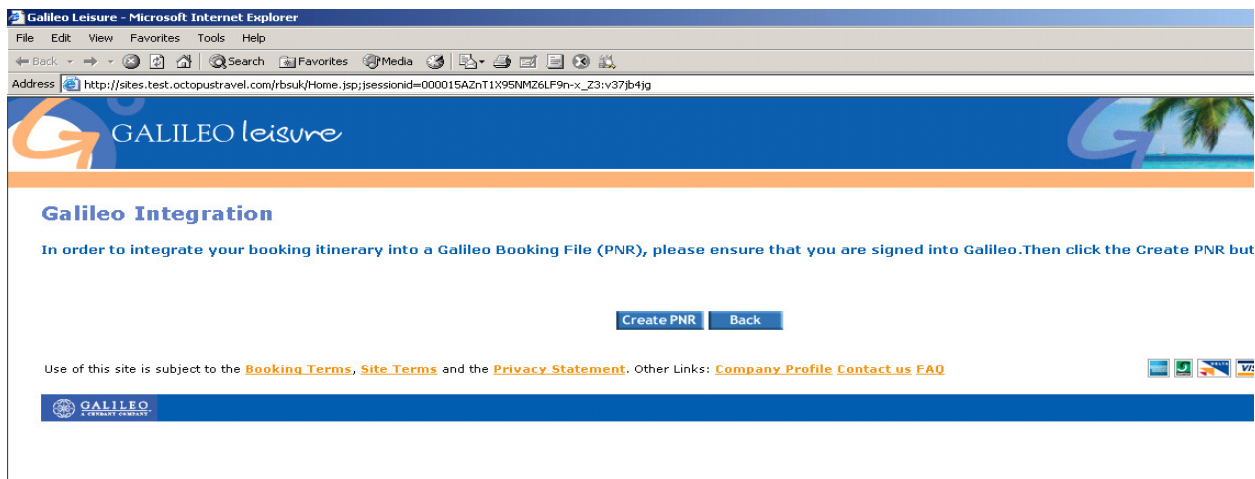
Galileo Leisure - Microsoft Internet Explorer

File Edit View Favorites Tools Help

Back Search Favorites Media

Address http://sites.test.octopustravel.com/rbsuk/Home.jsp;jsessionid=000015AZnT1X95NMZ6LF9n-x_Z3:v37jb4jg

GALILEO leisure

Galileo Integration

In order to integrate your booking itinerary into a Galileo Booking File (PNR), please ensure that you are signed into Galileo.Then click the Create PNR but

Create PNR Back

Use of this site is subject to the Booking Terms, Site Terms and the Privacy Statement. Other Links: Company Profile Contact us FAQ

GALILEO A CENDANT COMPANY